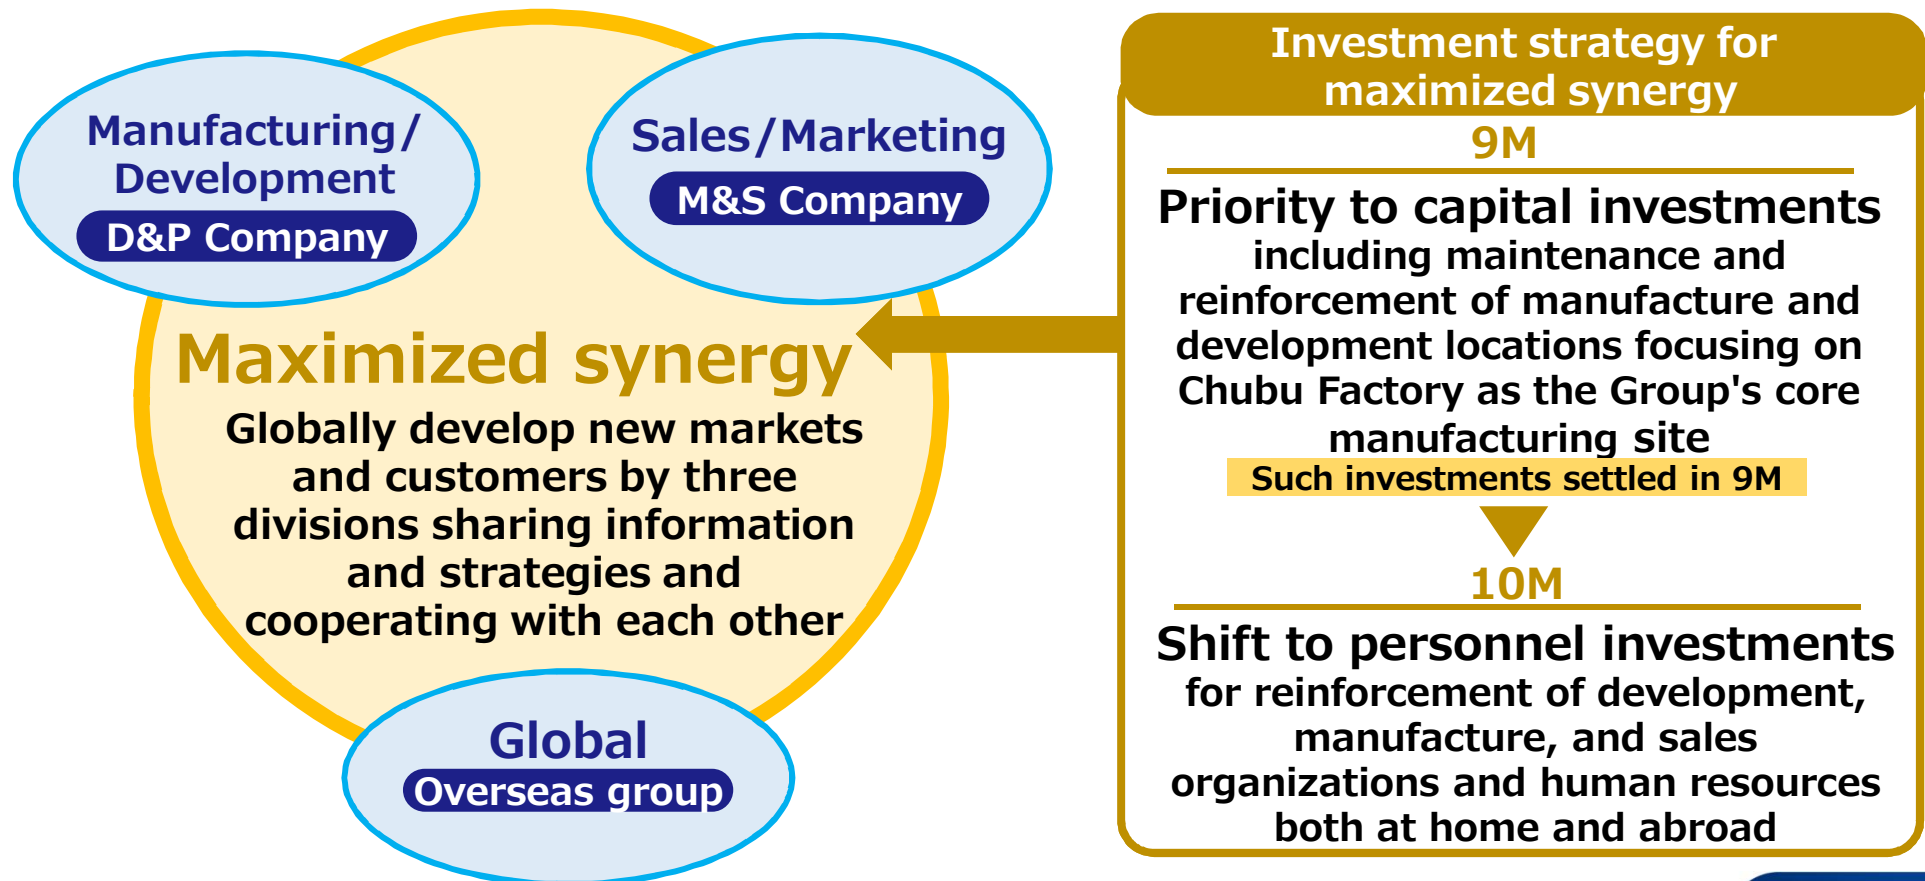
Manufacturing/ Development

D&P Company

Sales/Marketing

M&S Company

Maximized synergy

Globally develop new markets and customers by three divisions sharing information and strategies and cooperating with each other

Global

Overseas group

Investment strategy for maximized synergy

9M

Priority to capital investments

including maintenance and reinforcement of manufacture and development locations focusing on Chubu Factory as the Group's core manufacturing site

Such investments settled in 9M

10M

Shift to personnel investments

for reinforcement of development, manufacture, and sales organizations and human resources both at home and abroad